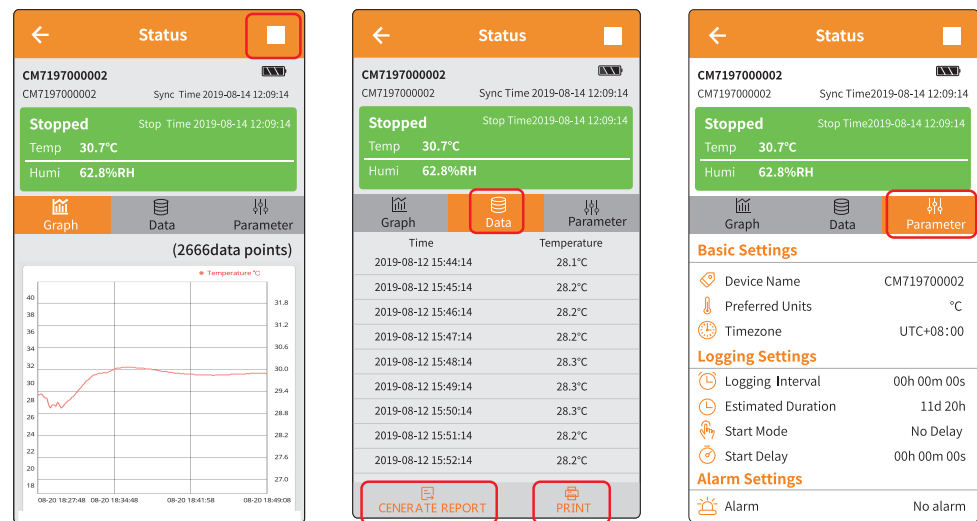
Status

CM7197000002
CM7197000002 Sync Time 2019-08-14 12:09:14

Stopped Stop Time 2019-08-14 12:09:14
Temp 30.7°C
Humi 62.8%RH

Graph Data Parameter

(2666data points)

Temperature °C

40 38 36 34 32 30 28 26 24 22 20 18

31.8 31.2 30.6 30.0 29.4 28.8 28.2 27.6 27.0

08-20 18:27:48 08-20 18:34:48 08-20 18:41:58 08-20 18:49:08

Status

CM7197000002
CM7197000002 Sync Time 2019-08-14 12:09:14

Stopped Stop Time2019-08-14 12:09:14
Temp 30.7°C
Humi 62.8%RH

Graph Data Parameter

| Time | Temperature |
|---|---|
| 2019-08-12 15:44:14 | 28.1°C |
| 2019-08-12 15:45:14 | 28.2°C |
| 2019-08-12 15:46:14 | 28.2°C |
| 2019-08-12 15:47:14 | 28.2°C |
| 2019-08-12 15:48:14 | 28.3°C |
| 2019-08-12 15:49:14 | 28.3°C |
| 2019-08-12 15:50:14 | 28.3°C |
| 2019-08-12 15:51:14 | 28.2°C |
| 2019-08-12 15:52:14 | 28.2°C |

CENERATE REPORT PRINT

Status

CM7197000002
CM7197000002 Sync Time2019-08-14 12:09:14

Stopped Stop Time2019-08-14 12:09:14
Temp 30.7°C
Humi 62.8%RH

Graph Data Parameter

Basic Settings
Device Name CM719700002
Preferred Units °C
Timezone UTC+08:00
Logging Settings
Logging Interval 00h 00m 00s
Estimated Duration 11d 20h
Start Mode No Delay
Start Delay 00h 00m 00s
Alarm Settings
Alarm No alarm